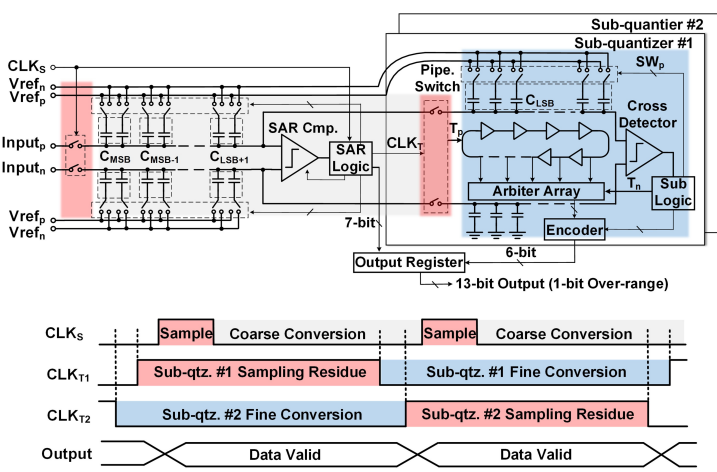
Sub-quantier #2
Sub-quantizer #1
$CLK_S$
$Vref_n$
$Vref_p$
$SW_p$
Pipe. Switch
$C_{LSB}$
Cross Detector
$Input_p$
$Input_n$
$C_{MSB}$
$C_{MSB-1}$
$C_{LSB+1}$
SAR Cmp.
SAR Logic
$CLK_T$
$T_p$
$T_n$
Arbiter Array
Sub Logic
$Vref_p$
$Vref_n$
7-bit
Encoder
6-bit
Output Register
13-bit Output (1-bit Over-range)

$CLK_S$
Sample
Coarse Conversion
Sample
Coarse Conversion
$CLK_{T1}$
Sub-qtz. #1 Sampling Residue
Sub-qtz. #1 Fine Conversion
$CLK_{T2}$
Sub-qtz. #2 Fine Conversion
Sub-qtz. #2 Sampling Residue
Output
Data Valid
Data Valid